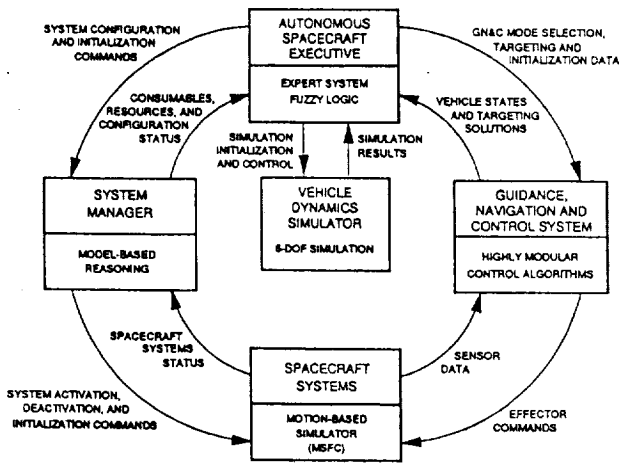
AUTONOMOUS SPACECRAFT EXECUTIVE

EXPERT SYSTEM FUZZY LOGIC

SYSTEM CONFIGURATION AND INITIALIZATION COMMANDS

GN&C MODE SELECTION, TARGETING AND INITIALIZATION DATA

CONSUMABLES, RESOURCES, AND CONFIGURATION STATUS

VEHICLE STATES AND TARGETING SOLUTIONS

SIMULATION INITIALIZATION AND CONTROL

SIMULATION RESULTS

SYSTEM MANAGER

MODEL-BASED REASONING

VEHICLE DYNAMICS SIMULATOR

6-DOF SIMULATION

GUIDANCE, NAVIGATION AND CONTROL SYSTEM

HIGHLY MODULAR CONTROL ALGORITHMS

SPACECRAFT SYSTEMS STATUS

SENSOR DATA

SPACECRAFT SYSTEMS

MOTION-BASED SIMULATOR (MSFC)

SYSTEM ACTIVATION, DEACTIVATION, AND INITIALIZATION COMMANDS

EFFECTOR COMMANDS